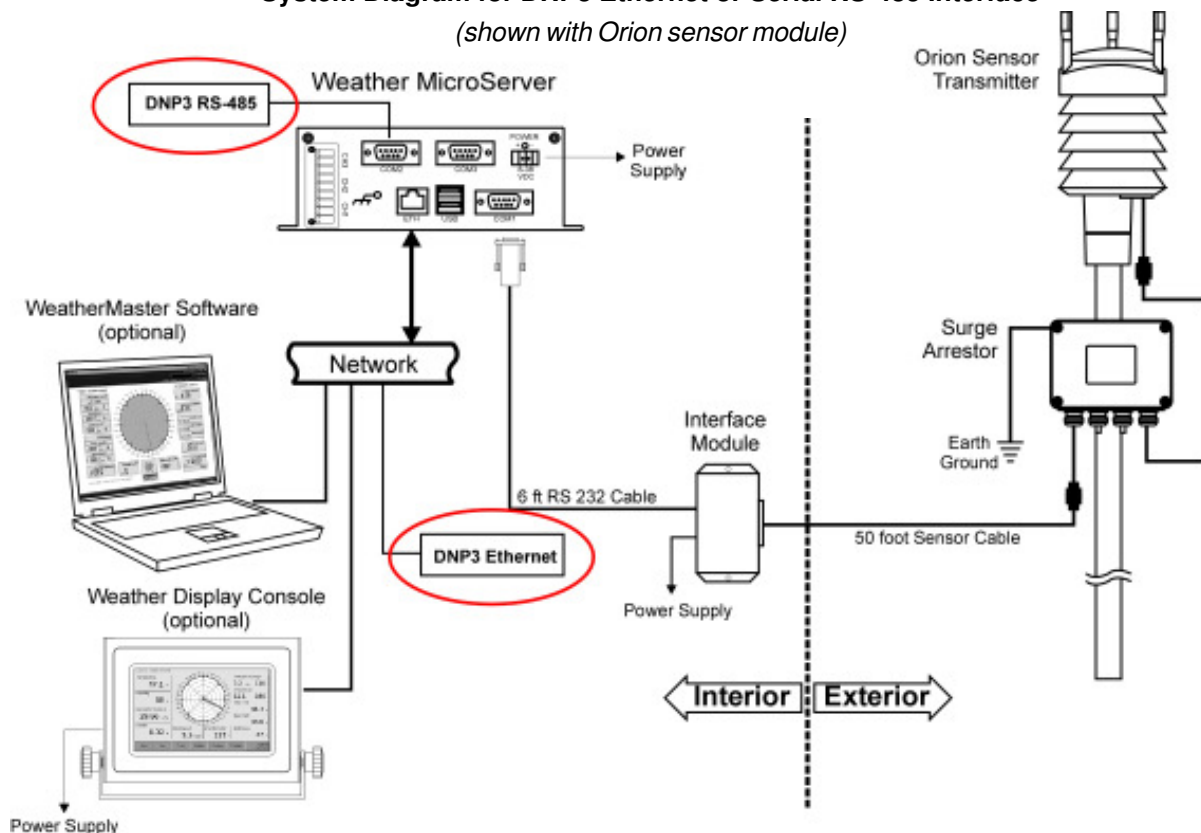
System Diagram for DNP3 Ethernet or Serial RS-485 Interface
(shown with Orion sensor module)

Weather MicroServer

DNP3 RS-485

COM2 COM3 POWER VDC

ETH USB COM1

Power Supply

Orion Sensor Transmitter

WeatherMaster Software (optional)

Network

Surge Arrestor

Earth Ground

Interface Module

6 ft RS 232 Cable

50 foot Sensor Cable

DNP3 Ethernet

Power Supply

Weather Display Console (optional)

Interior

Exterior

Power Supply